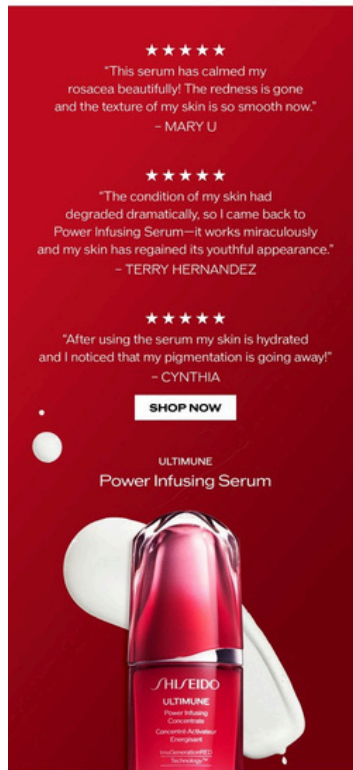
★★★★★

"This serum has calmed my rosacea beautifully! The redness is gone and the texture of my skin is so smooth now."
– MARY U

★★★★★

"The condition of my skin had degraded dramatically, so I came back to Power Infusing Serum—it works miraculously and my skin has regained its youthful appearance."
– TERRY HERNANDEZ

★★★★★

"After using the serum my skin is hydrated and I noticed that my pigmentation is going away!"
– CYNTHIA

SHOP NOW

ULTIMUNE
Power Infusing Serum

SHISEIDO
ULTIMUNE
Power Infusing Concentrate
Concentré Activateur Energisant
ImuGenerationRED Technology™